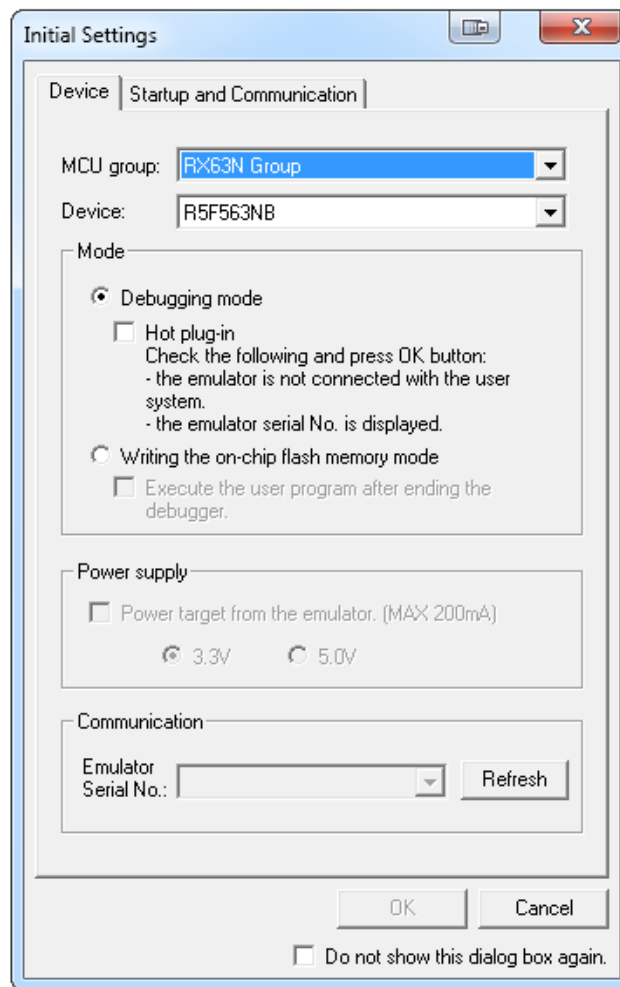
Initial Settings

Device | Startup and Communication

MCU group: RX63N Group

Device: R5F563NB

Mode

Debugging mode

Hot plug-in
Check the following and press OK button:
- the emulator is not connected with the user system.
- the emulator serial No. is displayed.

Writing the on-chip flash memory mode

Execute the user program after ending the debugger.

Power supply

Power target from the emulator. (MAX 200mA)

3.3V 5.0V

Communication

Emulator Serial No.:

Refresh

OK

Cancel

Do not show this dialog box again.